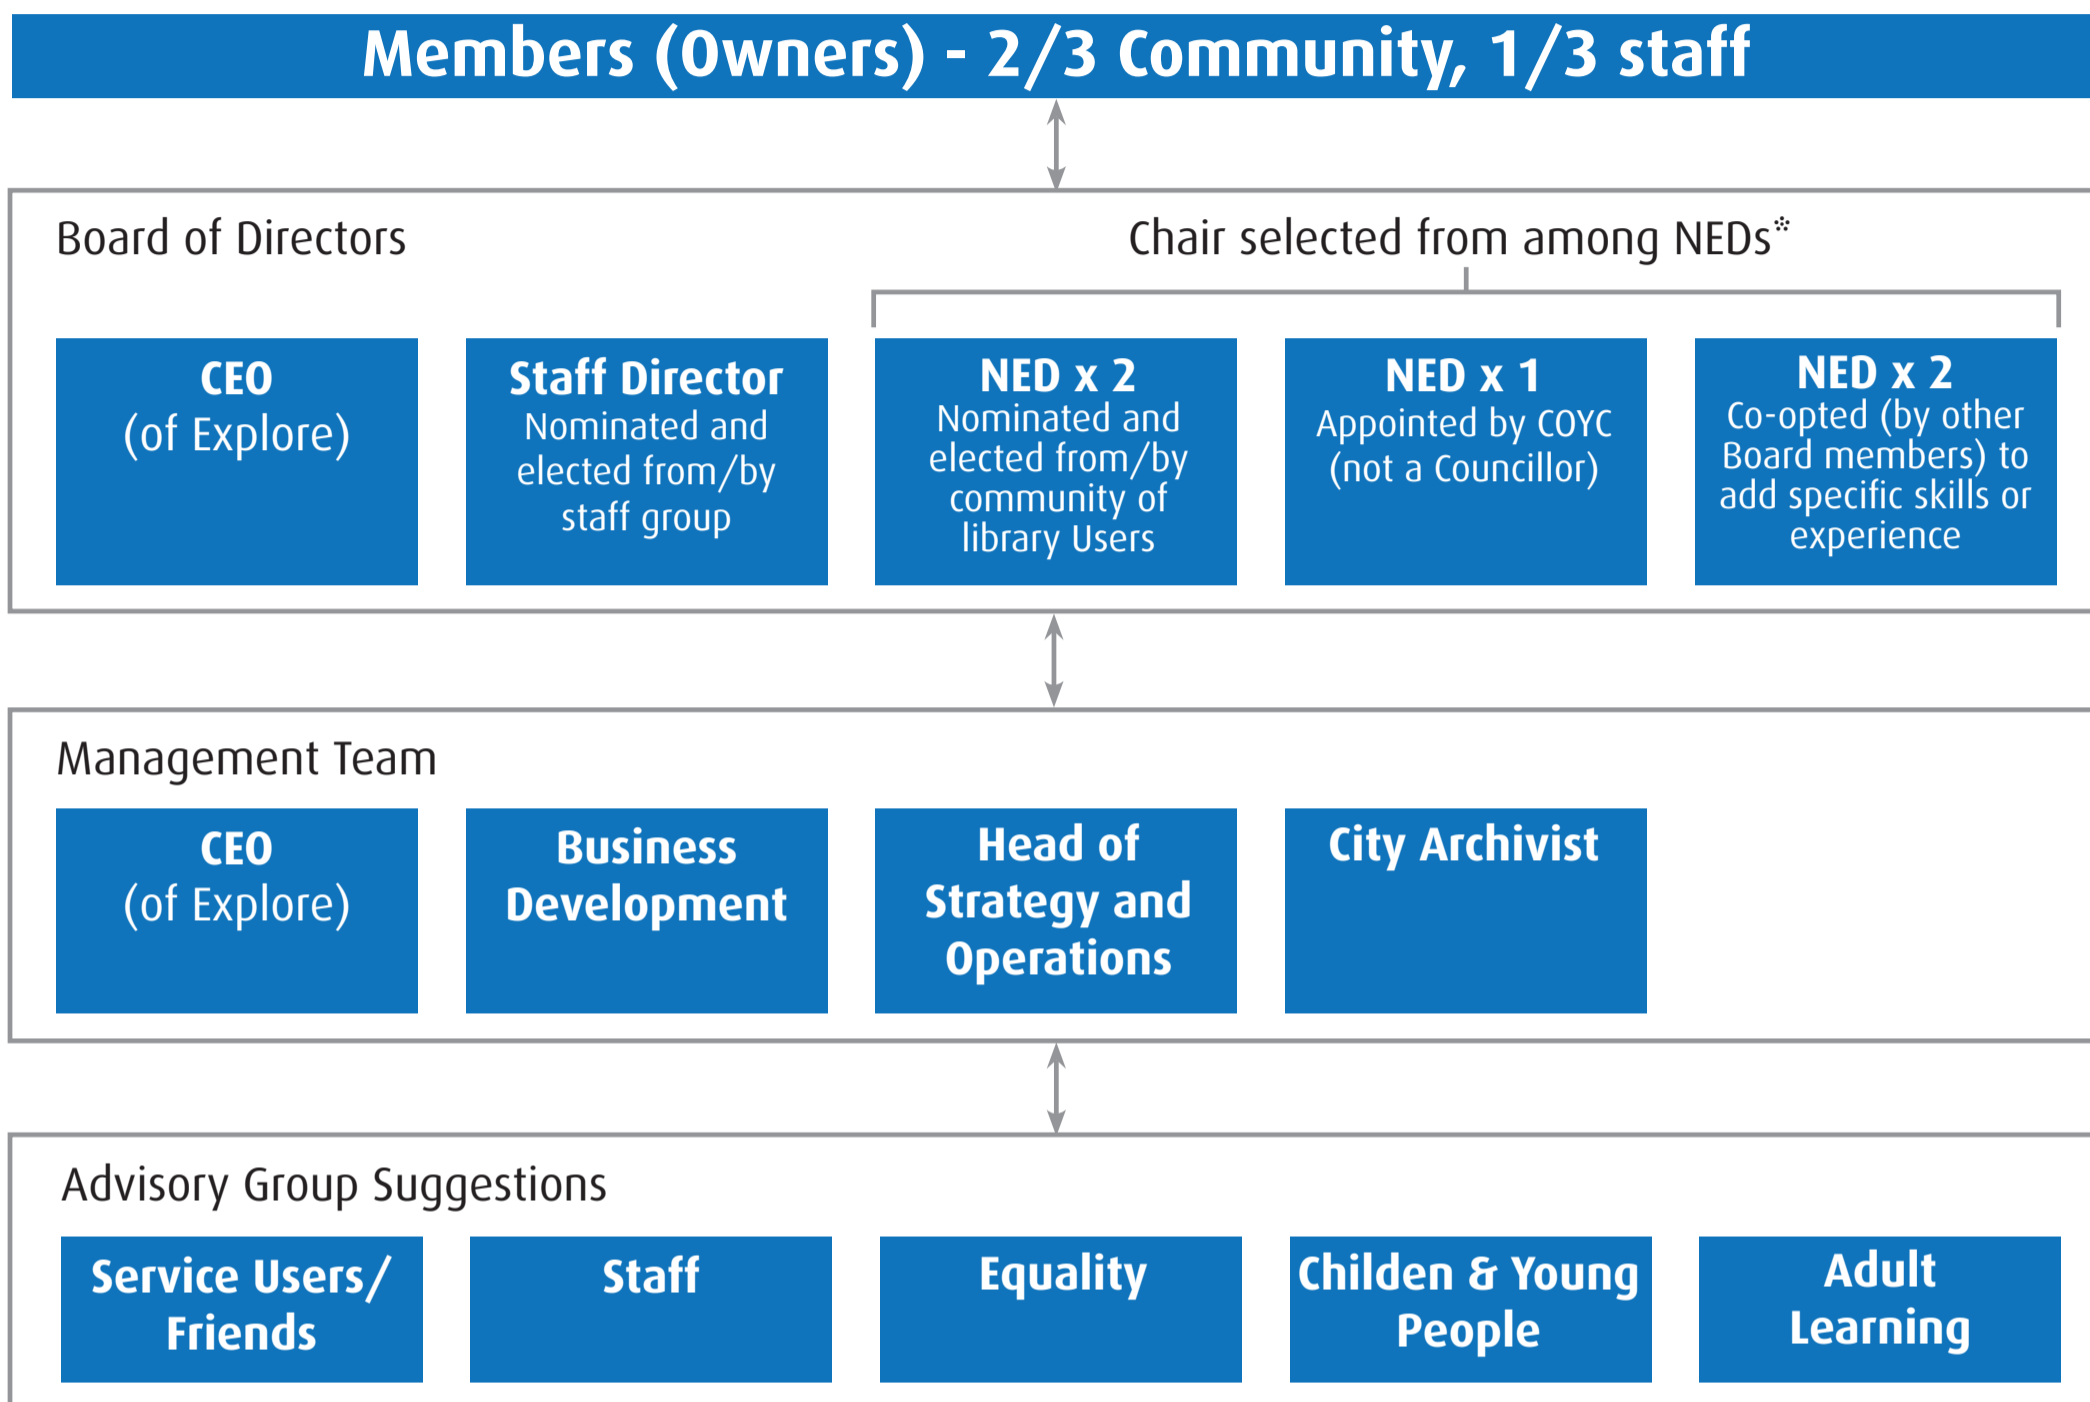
Members (Owners) - 2/3 Community, 1/3 staff

Board of Directors

Chair selected from among NEDs*

CEO
(of Explore)

Staff Director
Nominated and elected from/by staff group

NED x 2
Nominated and elected from/by community of library Users

NED x 1
Appointed by COYC (not a Councillor)

NED x 2
Co-opted (by other Board members) to add specific skills or experience

Management Team

CEO
(of Explore)

Business Development

Head of Strategy and Operations

City Archivist

Advisory Group Suggestions

Service Users/ Friends

Staff

Equality

Childen & Young People

Adult Learning